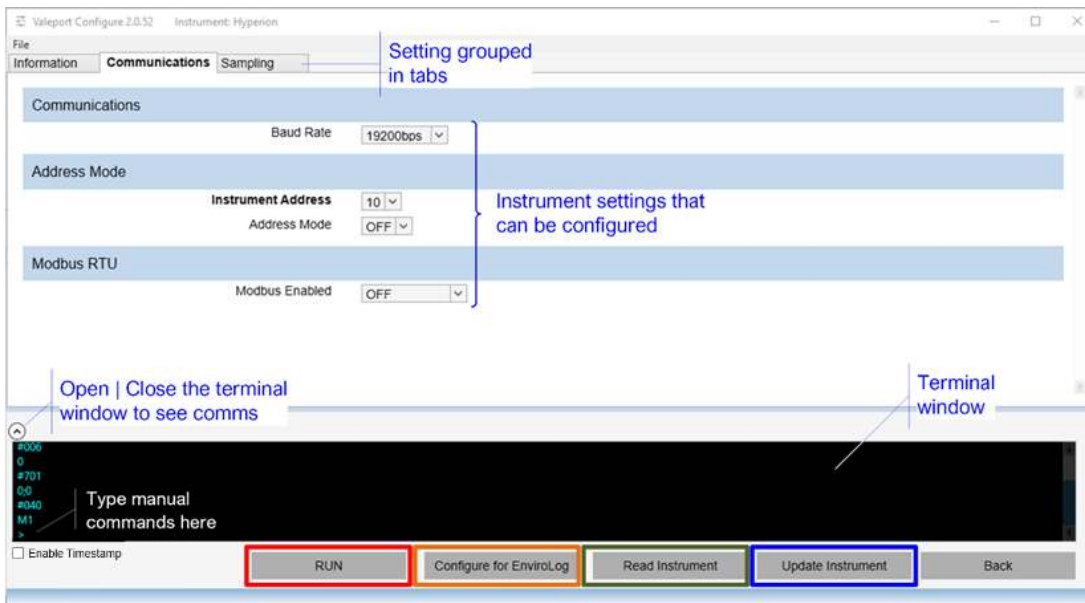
Valeport Configure 2.0.52 Instrument: Hyperion

File

Information | Communications | Sampling

Setting grouped in tabs

Communications

Baud Rate 19200bps

Address Mode

Instrument Address 10

Address Mode OFF

Instrument settings that can be configured

Modbus RTU

Modbus Enabled OFF

Open | Close the terminal window to see comms

Terminal window

#006
0
#701
0;0
#040
M1
>

Type manual commands here

Enable Timestamp

RUN | Configure for EnviroLog | Read Instrument | Update Instrument | Back